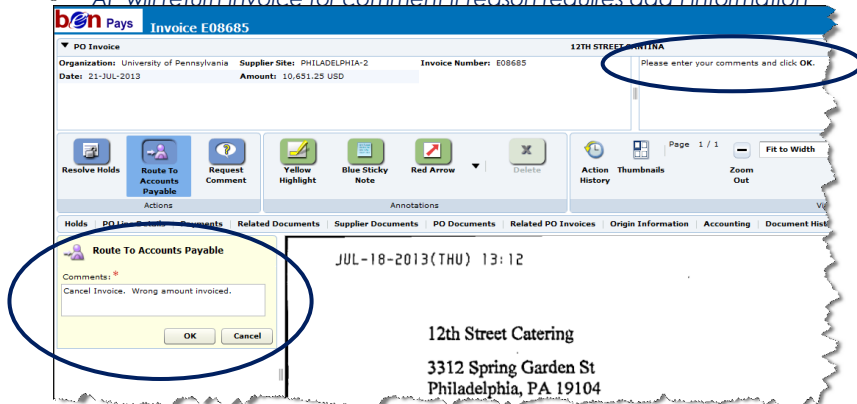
ben Pays Invoice E08685

PO Invoice

12TH STREET CANTINA

Organization: University of Pennsylvania
Supplier Site: PHILADELPHIA-2
Invoice Number: E08685
Date: 21-JUL-2013
Amount: 10,651.25 USD

Please enter your comments and click OK.

Resolve Holds
Route To Accounts Payable
Request Comment
Actions

Yellow Highlight
Blue Sticky Note
Red Arrow
Delete
Annotations

Action History
Thumbnails
Page 1 / 1
Zoom Out
Fit to Width

Holds | PO Line Details | Documents | Related Documents | Supplier Documents | PO Documents | Related PO Invoices | Origin Information | Accounting | Document Hist

Route To Accounts Payable

Comments: *

Cancel Invoice. Wrong amount invoiced.

OK
Cancel

JUL-18-2013(THU) 13:12

12th Street Catering

3312 Spring Garden St
Philadelphia, PA 19104